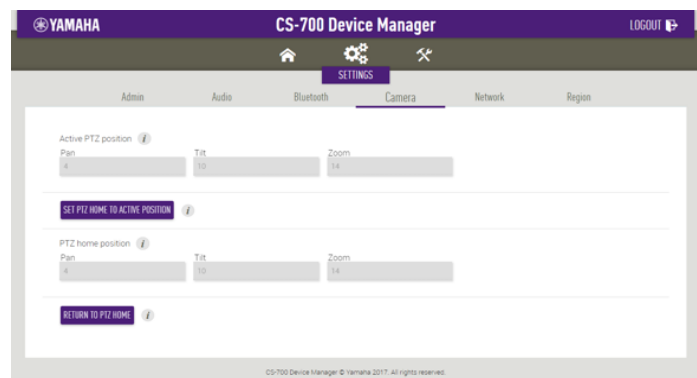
YAMAHA

CS-700 Device Manager

LOGOUT

SETTINGS

Admin Audio Bluetooth Camera Network Region

Active PTZ position

Pan
4

Tilt
10

Zoom
14

SET PTZ HOME TO ACTIVE POSITION

PTZ home position

Pan
4

Tilt
10

Zoom
14

RETURN TO PTZ HOME

CS-700 Device Manager © Yamaha 2017. All rights reserved.